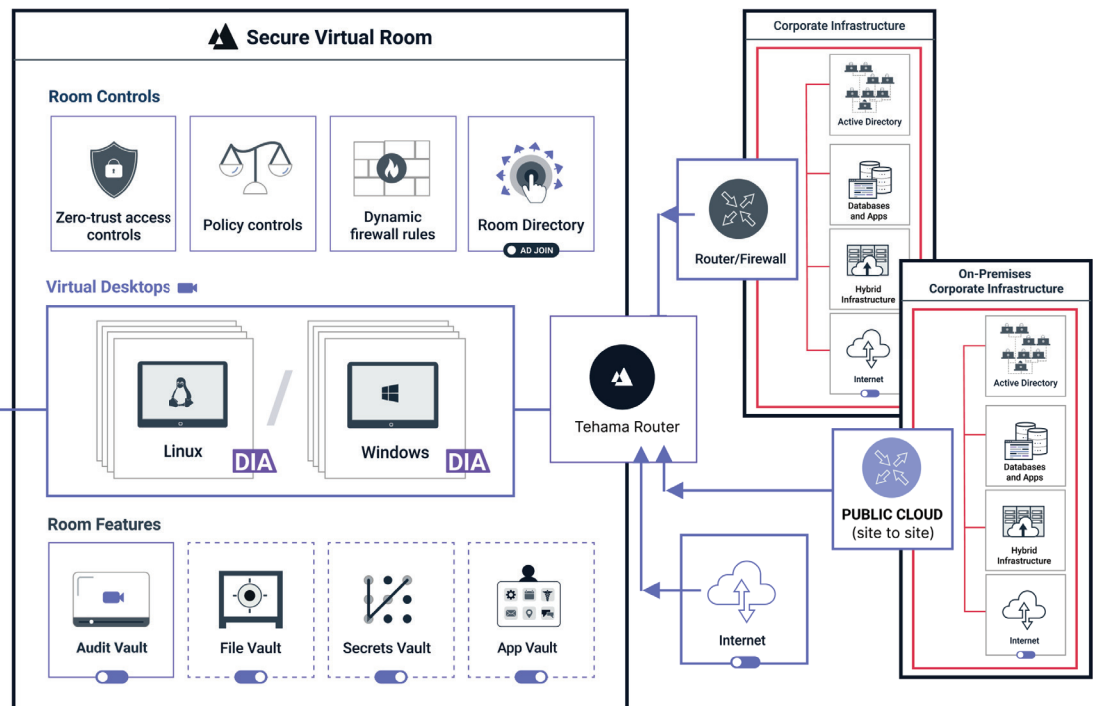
Secure Virtual Room

Room Controls

Zero-trust access controls

Policy controls

Dynamic firewall rules

Room Directory

AD JOIN

Virtual Desktops

Linux

DIA

/

Windows

DIA

Room Features

Audit Vault

File Vault

Secrets Vault

App Vault

Router/Firewall

Tehama Router

Internet

PUBLIC CLOUD (site to site)

Corporate Infrastructure

Active Directory

Databases and Apps

Hybrid Infrastructure

Internet

On-Premises Corporate Infrastructure

Active Directory

Databases and Apps

Hybrid Infrastructure

Internet